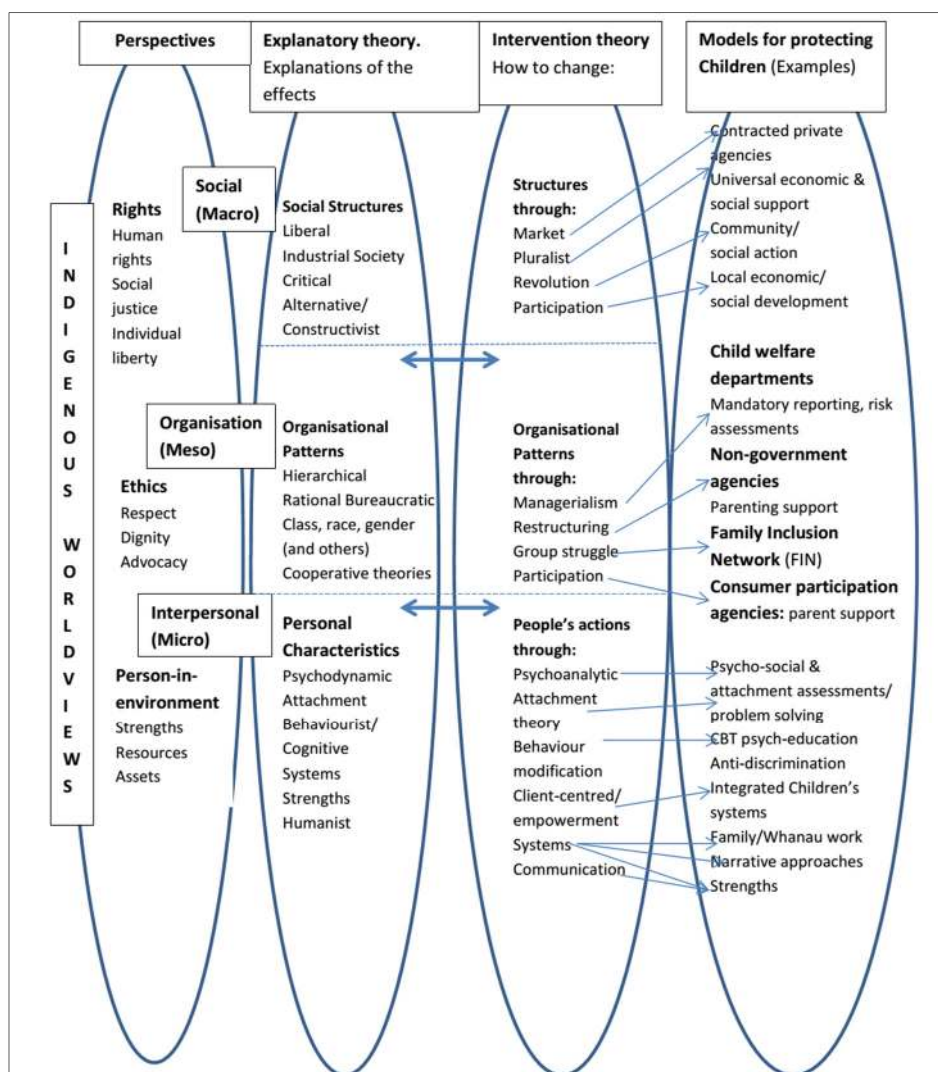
Perspectives

Explanatory theory. Explanations of the effects

Intervention theory How to change:

Models for protecting Children (Examples)

I N D I G E N O U S W O R L D V I E W S

Social (Macro)

Rights
Human rights
Social justice
Individual liberty

Social Structures
Liberal
Industrial Society
Critical
Alternative/ Constructivist

Structures through:
Market
Pluralist
Revolution
Participation

Contracted private agencies
Universal economic & social support
Community/ social action
Local economic/ social development

Organisation (Meso)

Ethics
Respect
Dignity
Advocacy

Organisational Patterns
Hierarchical
Rational Bureaucratic
Class, race, gender (and others)
Cooperative theories

Organisational Patterns through:
Managerialism
Restructuring
Group struggle
Participation

Child welfare departments
Mandatory reporting, risk assessments
Non-government agencies
Parenting support
Family Inclusion Network (FIN)
Consumer participation agencies: parent support

Interpersonal (Micro)

Person-in-environment
Strengths
Resources
Assets

Personal Characteristics
Psychodynamic
Attachment
Behaviourist/ Cognitive
Systems
Strengths
Humanist

People's actions through:
Psychoanalytic
Attachment theory
Behaviour modification
Client-centred/ empowerment
Systems
Communication

Psycho-social & attachment assessments/ problem solving
CBT psych-education
Anti-discrimination
Integrated Children's systems
Family/Whanau work
Narrative approaches
Strengths